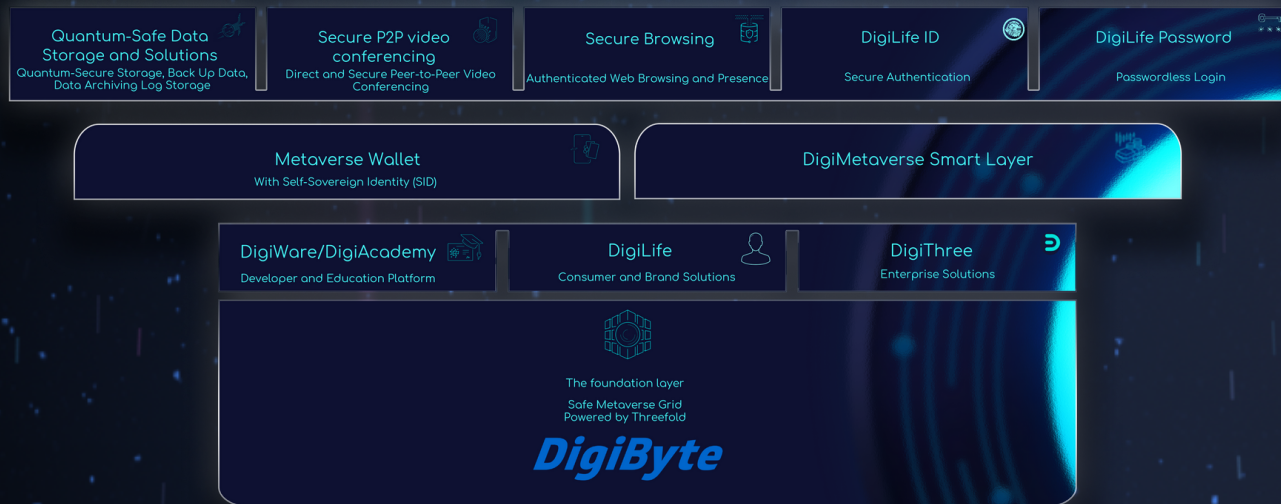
Quantum-Safe Data Storage and Solutions
Quantum-Secure Storage, Back Up Data, Data Archiving Log Storage

Secure P2P video conferencing
Direct and Secure Peer-to-Peer Video Conferencing

Secure Browsing
Authenticated Web Browsing and Presence

DigiLife ID
Secure Authentication

DigiLife Password
Passwordless Login

Metaverse Wallet
With Self-Sovereign Identity (SID)

DigiMetaverse Smart Layer

DigiWare/DigiAcademy
Developer and Education Platform

DigiLife
Consumer and Brand Solutions

DigiThree
Enterprise Solutions

The foundation layer

Safe Metaverse Grid
Powered by Threefold

DigiByte